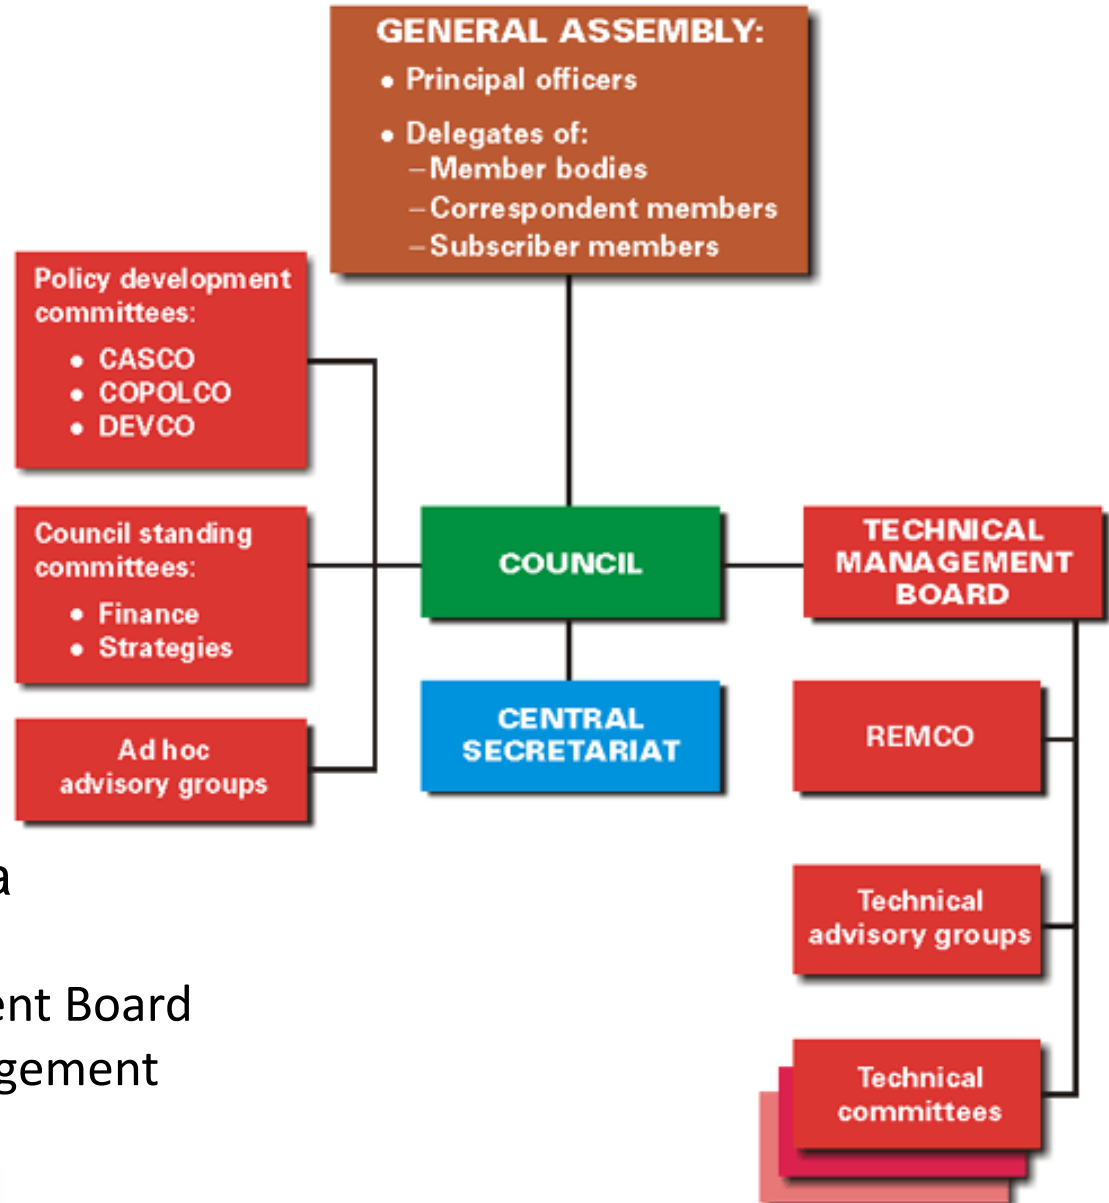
GENERAL ASSEMBLY:
• Principal officers
• Delegates of:
– Member bodies
– Correspondent members
– Subscriber members

Policy development committees:
• CASCO
• COPOLCO
• DEVCO

Council standing committees:
• Finance
• Strategies

Ad hoc advisory groups

COUNCIL

CENTRAL SECRETARIAT

TECHNICAL MANAGEMENT BOARD

REMCO

Technical advisory groups

Technical committees

a

ent Board
gement